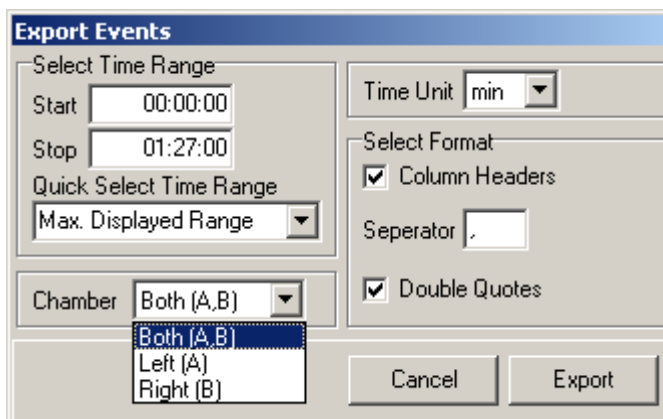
Export Events

Select Time Range
Start 00:00:00
Stop 01:27:00
Quick Select Time Range
Max. Displayed Range

Time Unit min

Select Format
Column Headers
Seperator ,
Double Quotes

Chamber Both (A,B)
Both (A,B)
Left (A)
Right (B)

Cancel
Export